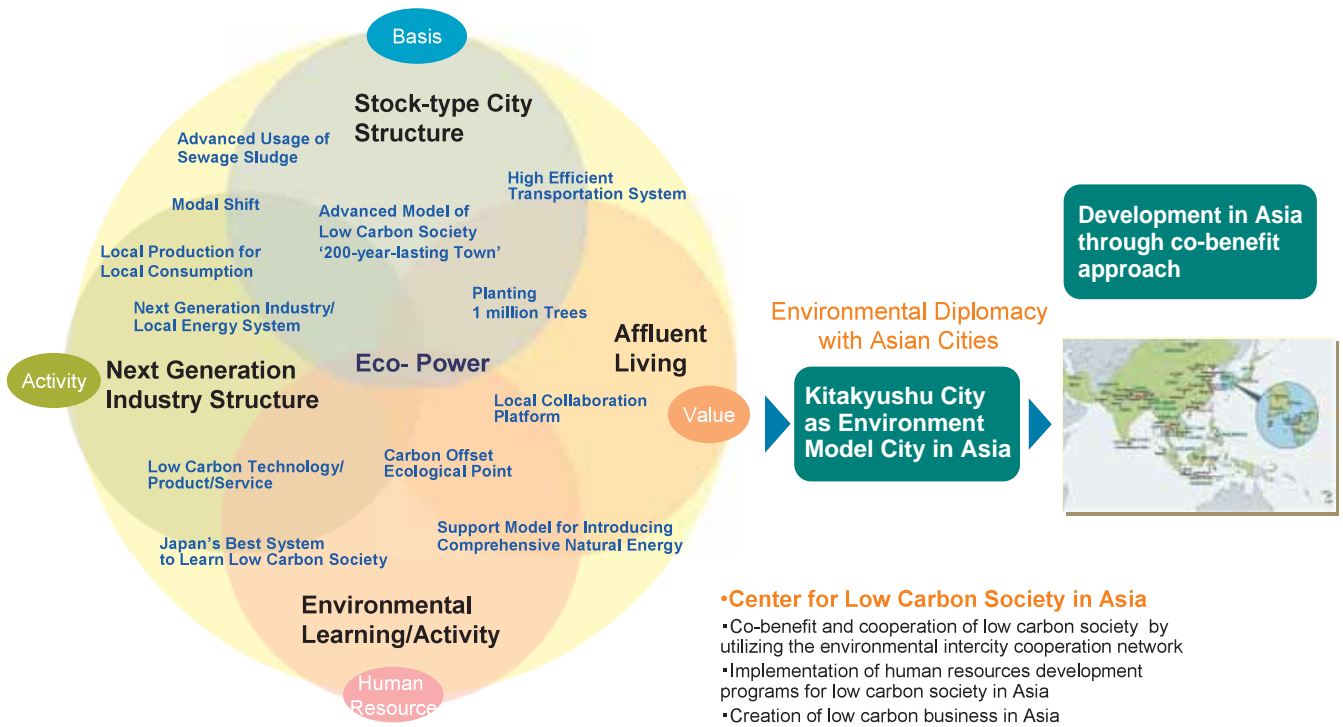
Basis

Stock-type City Structure

Advanced Usage of Sewage Sludge

High Efficient Transportation System

Modal Shift

Advanced Model of Low Carbon Society '200-year-lasting Town'

Local Production for Local Consumption

Planting 1 million Trees

Next Generation Industry/ Local Energy System

Affluent Living

Activity

Next Generation Industry Structure

Eco- Power

Local Collaboration Platform

Value

Low Carbon Technology/ Product/Service

Carbon Offset Ecological Point

Support Model for Introducing Comprehensive Natural Energy

Japan's Best System to Learn Low Carbon Society

Environmental Learning/Activity

Human Resource

Development in Asia through co-benefit approach

Environmental Diplomacy with Asian Cities

Kitakyushu City as Environment Model City in Asia

•Center for Low Carbon Society in Asia
▪Co-benefit and cooperation of low carbon society by utilizing the environmental intercity cooperation network
▪Implementation of human resources development programs for low carbon society in Asia
▪Creation of low carbon business in Asia